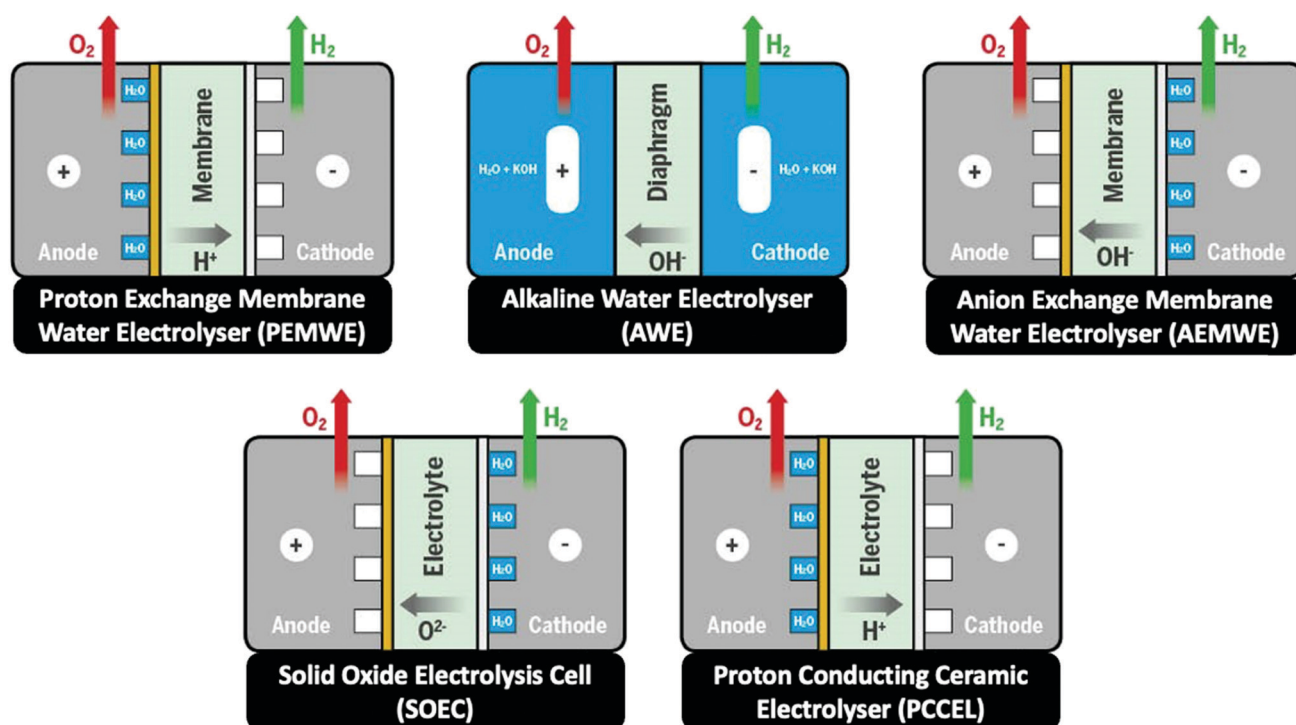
$O_2$ $H_2$

$H_2O$ $H_2O$ $H_2O$ $H_2O$

Membrane

+ -

Anode $H^+$ Cathode

Proton Exchange Membrane Water Electrolyser (PEMWE)

$O_2$ $H_2$

$H_2O$ + KOH + Diaphragm - $H_2O$ + KOH

Anode $OH^-$ Cathode

Alkaline Water Electrolyser (AWE)

$O_2$ $H_2$

Membrane

$H_2O$ $H_2O$ $H_2O$ $H_2O$

+ -

Anode $OH^-$ Cathode

Anion Exchange Membrane Water Electrolyser (AEMWE)

$O_2$ $H_2$

Electrolyte

$H_2O$ $H_2O$ $H_2O$ $H_2O$

+ -

Anode $O^{2-}$ Cathode

Solid Oxide Electrolysis Cell (SOEC)

$O_2$ $H_2$

$H_2O$ $H_2O$ $H_2O$ $H_2O$

Electrolyte

+ -

Anode $H^+$ Cathode

Proton Conducting Ceramic Electrolyser (PCCEL)